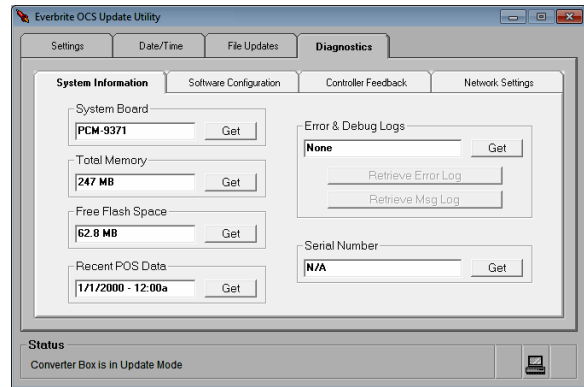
Everbrite OCS Update Utility

Settings
Date/Time
File Updates
Diagnostics

System Information
Software Configuration
Controller Feedback
Network Settings

System Board
PCM-9371
Get

Total Memory
247 MB
Get

Free Flash Space
62.8 MB
Get

Recent POS Data
1/1/2000 - 12:00a
Get

Error & Debug Logs
None
Get
Retrieve Error Log
Retrieve Msg Log

Serial Number
N/A
Get

Status
Converter Box is in Update Mode